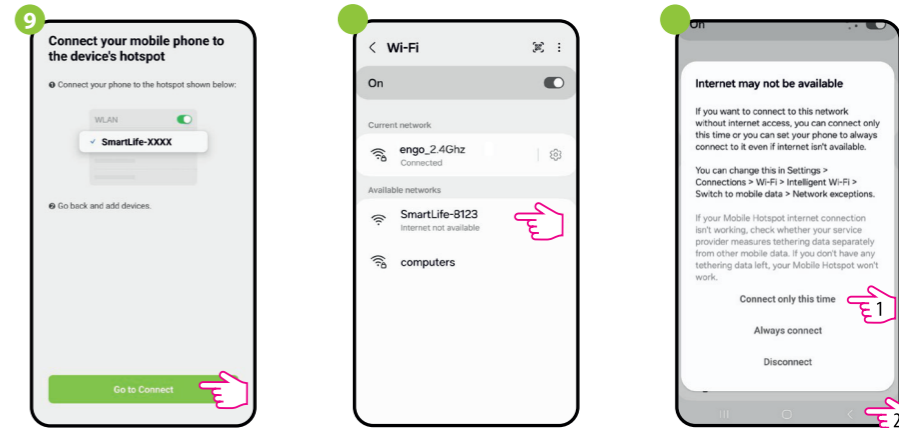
9

Connect your mobile phone to the device's hotspot

❶ Connect your phone to the hotspot shown below:

WLAN

SmartLife-XXXX

❷ Go back and add devices.

Go to Connect

Wi-Fi

On

Current network

engo_2.4Ghz
Connected

Available networks

SmartLife-8123
Internet not available

computers

On

Internet may not be available

If you want to connect to this network without internet access, you can connect only this time or you can set your phone to always connect to it even if internet isn't available.

You can change this in Settings > Connections > Wi-Fi > Intelligent Wi-Fi > Switch to mobile data > Network exceptions.

If your Mobile Hotspot internet connection isn't working, check whether your service provider measures tethering data separately from other mobile data. If you don't have any tethering data left, your Mobile Hotspot won't work.

Connect only this time

1

Always connect

Disconnect

2